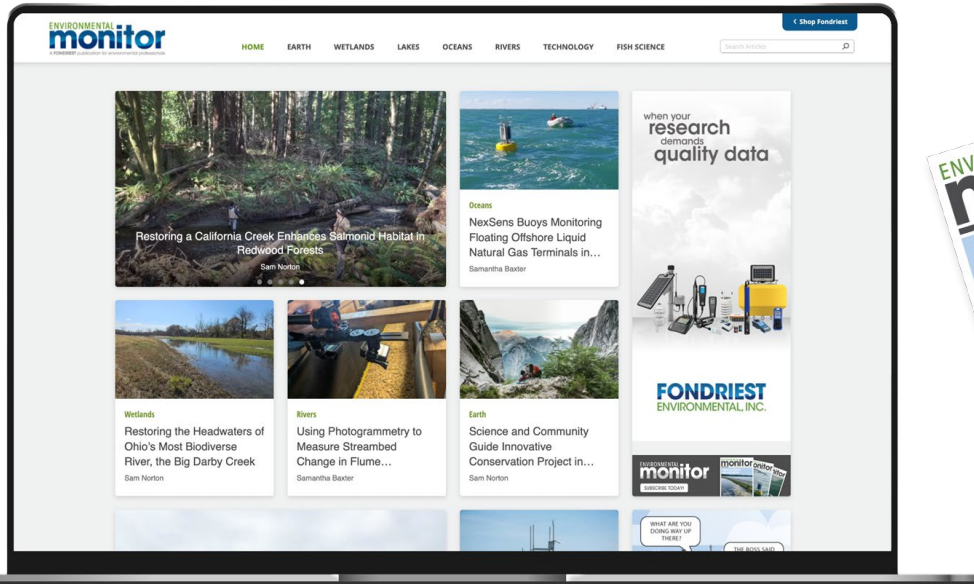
ENVIRONMENTAL monitor
A FONDRIEST publication for environmental professionals

‹ Shop Fondriest

HOME EARTH WETLANDS LAKES OCEANS RIVERS TECHNOLOGY FISH SCIENCE

Search Articles

Restoring a California Creek Enhances Salmonid Habitat in Redwood Forests
Sam Norton

Oceans
NexSens Buoys Monitoring Floating Offshore Liquid Natural Gas Terminals in...
Samantha Baxter

when your research demands quality data

FONDRIEST ENVIRONMENTAL, INC.

Wetlands
Restoring the Headwaters of Ohio's Most Biodiverse River, the Big Darby Creek
Sam Norton

Rivers
Using Photogrammetry to Measure Streambed Change in Flume...
Samantha Baxter

Earth
Science and Community Guide Innovative Conservation Project in...
Sam Norton

ENVIRONMENTAL monitor
SUBSCRIBE TODAY!

WHAT ARE YOU DOING WAY UP THERE?

THE BOSS SAID

ENV